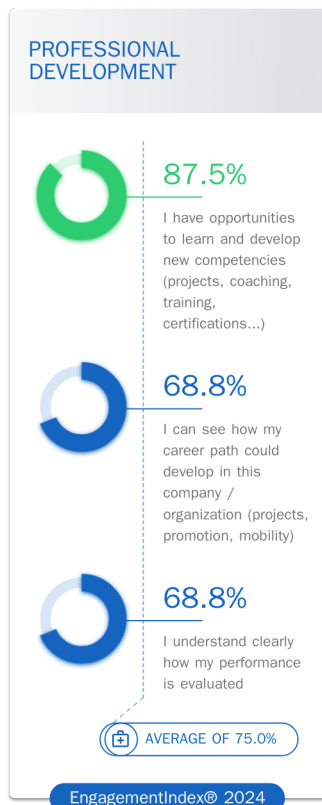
PROFESSIONAL DEVELOPMENT

87.5%

I have opportunities to learn and develop new competencies (projects, coaching, training, certifications...)

68.8%

I can see how my career path could develop in this company / organization (projects, promotion, mobility)

68.8%

I understand clearly how my performance is evaluated

AVERAGE OF 75.0%

EngagementIndex® 2024